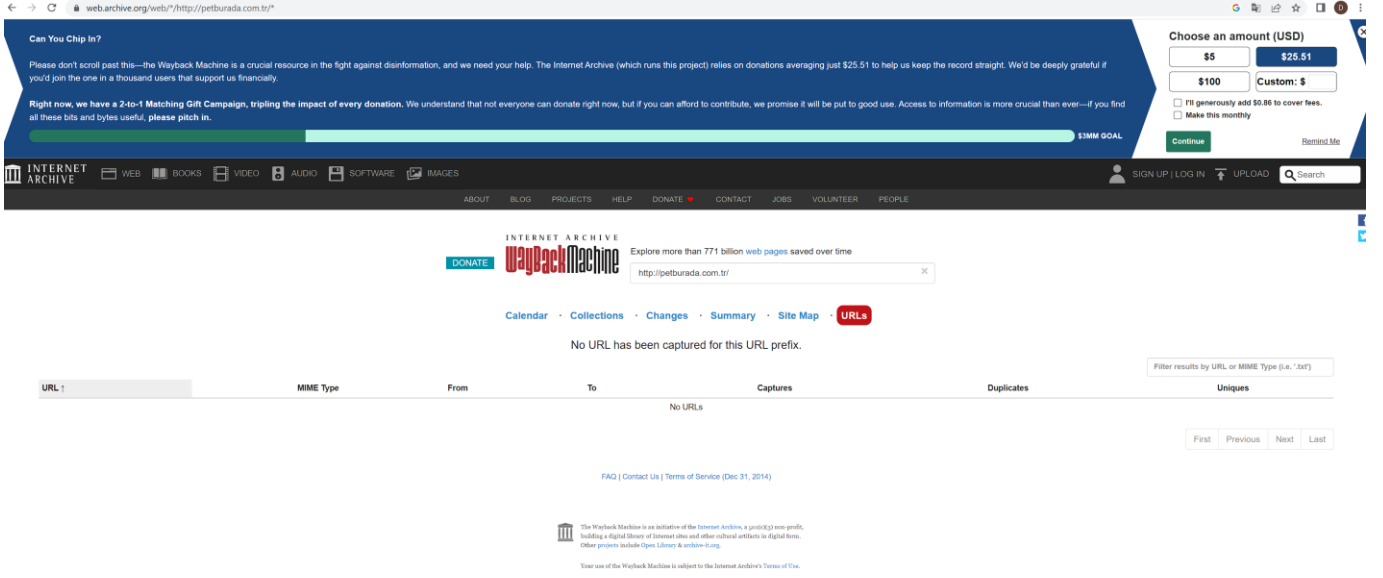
web.archive.org/web/*/http://petburada.com.tr/*

Can You Chip In?

Please don't scroll past this—the Wayback Machine is a crucial resource in the fight against disinformation, and we need your help. The Internet Archive (which runs this project) relies on donations averaging just $25.51 to help us keep the record straight. We'd be deeply grateful if you'd join the one in a thousand users that support us financially.

**Right now, we have a 2-to-1 Matching Gift Campaign, tripling the impact of every donation.** We understand that not everyone can donate right now, but if you can afford to contribute, we promise it will be put to good use. Access to information is more crucial than ever—if you find all these bits and bytes useful, **please pitch in.**

$3MM GOAL

Choose an amount (USD)

$5 $25.51

$100 Custom: $

I'll generously add $0.86 to cover fees.

Make this monthly

Continue

Remind Me

INTERNET ARCHIVE WEB BOOKS VIDEO AUDIO SOFTWARE IMAGES

SIGN UP | LOG IN UPLOAD Search

ABOUT BLOG PROJECTS HELP DONATE CONTACT JOBS VOLUNTEER PEOPLE

INTERNET ARCHIVE WaybackMachine

DONATE

Explore more than 771 billion web pages saved over time

http://petburada.com.tr/

Calendar · Collections · Changes · Summary · Site Map · URLs

No URL has been captured for this URL prefix.

Filter results by URL or MIME Type (i.e. '.txt')

| URL ↑ | MIME Type | From | To | Captures | Duplicates | Uniques |
|---|---|---|---|---|---|---|
| | | | No URLs | | | |

First Previous Next Last

FAQ | Contact Us | Terms of Service (Dec 31, 2014)

The Wayback Machine is an initiative of the Internet Archive, a 501(c)(3) non-profit, building a digital library of Internet sites and other cultural artifacts in digital form. Other projects include Open Library & archive-it.org.

Your use of the Wayback Machine is subject to the Internet Archive's Terms of Use.